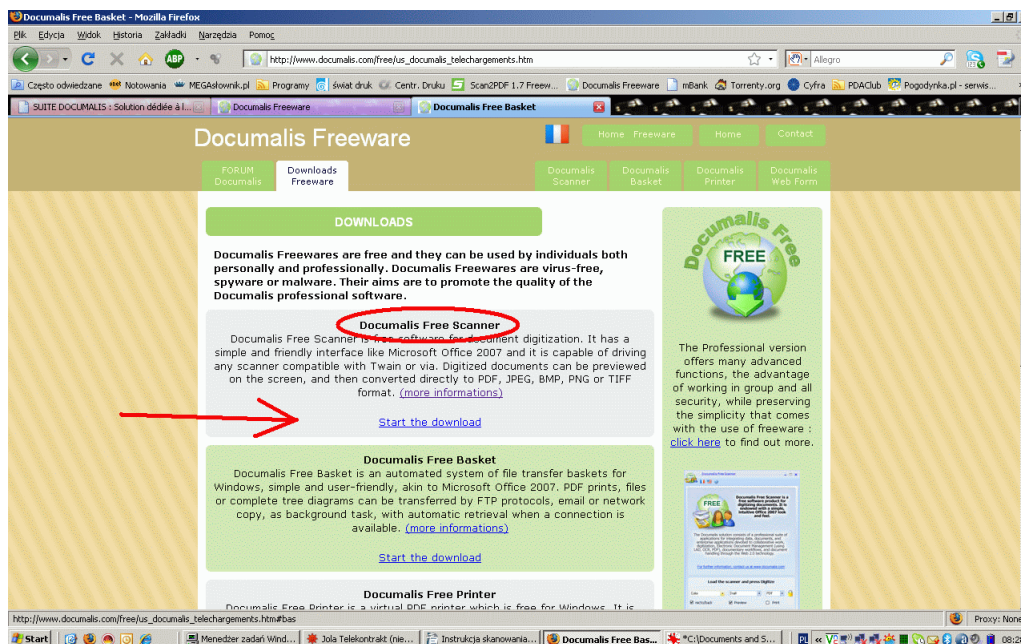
Documalis Free Basket - Mozilla Firefox

Plik Edycja Widok Historia Zakładki Narzędzia Pomoc

http://www.documalis.com/free/us_documalis_telechargements.htm

Allegro

Często odwiedzane Notowania MEGAsłownik.pl Programy świat druk Centr. Druku Scan2PDF 1.7 Freew... Documalis Freeware mBank Torrenty.org Cyfra PDAClub Pogodynka.pl - serwis...

SUITE DOCUMALIS : Solution dédiée à l... Documalis Freeware Documalis Free Basket

Documalis Freeware

Home Freeware Home Contact

FORUM Documalis Downloads Freeware Documalis Scanner Documalis Basket Documalis Printer Documalis Web Form

DOWNLOADS

Documalis Freewares are free and they can be used by individuals both personally and professionally. Documalis Freewares are virus-free, spyware or malware. Their aims are to promote the quality of the Documalis professional software.

Documalis Free Scanner
Documalis Free Scanner is free software for document digitization. It has a simple and friendly interface like Microsoft Office 2007 and it is capable of driving any scanner compatible with Twain or via. Digitized documents can be previewed on the screen, and then converted directly to PDF, JPEG, BMP, PNG or TIFF format. (more informations)

Start the download

Documalis Free Basket
Documalis Free Basket is an automated system of file transfer baskets for Windows, simple and user-friendly, akin to Microsoft Office 2007. PDF prints, files or complete tree diagrams can be transferred by FTP protocols, email or network copy, as background task, with automatic retrieval when a connection is available. (more informations)

Start the download

Documalis Free Printer
Documalis Free Printer is a virtual PDF printer which is free for Windows. It is

Documalis Free
FREE

The Professional version offers many advanced functions, the advantage of working in group and all security, while preserving the simplicity that comes with the use of freeware : click here to find out more.

FREE

http://www.documalis.com/free/us_documalis_telechargements.htm#bas

Proxy: None

Start Menedżer zadań Wind... Jola Telekontrakt (nie... Instrukcja skanowania... Documalis Free Bas... C:\Documents and S... PL 08:2